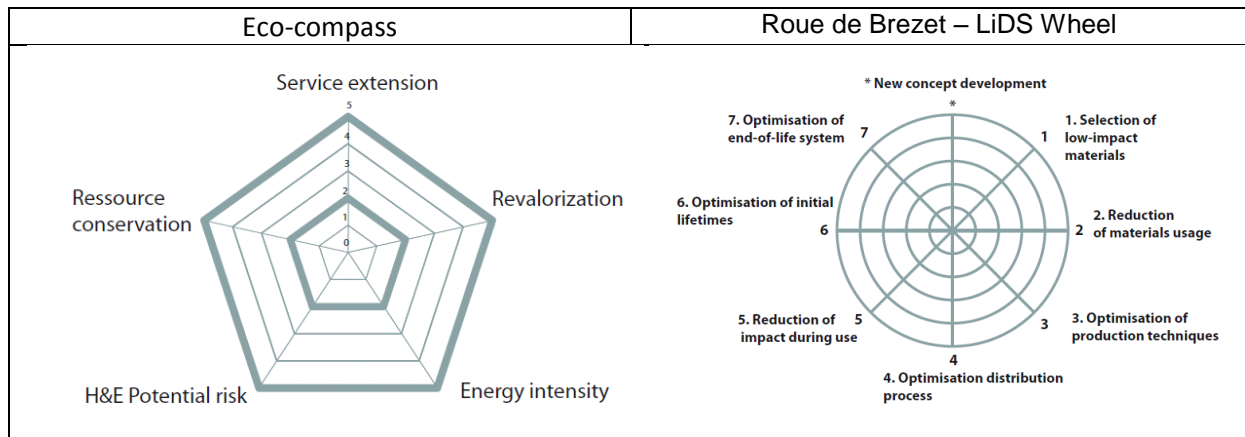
| Eco-compass | Roue de Brezet – LiDS Wheel |
|---|---|
| Service extension 5 4 3 2 1 0 Revalorization Energy intensity H&E Potential risk Ressource conservation | * New concept development * 1. Selection of low-impact materials 1 2. Reduction of materials usage 2 3. Optimisation of production techniques 3 4. Optimisation distribution process 4 5. Reduction of impact during use 5 6. Optimisation of initial lifetimes 6 7. Optimisation of end-of-life system 7 |